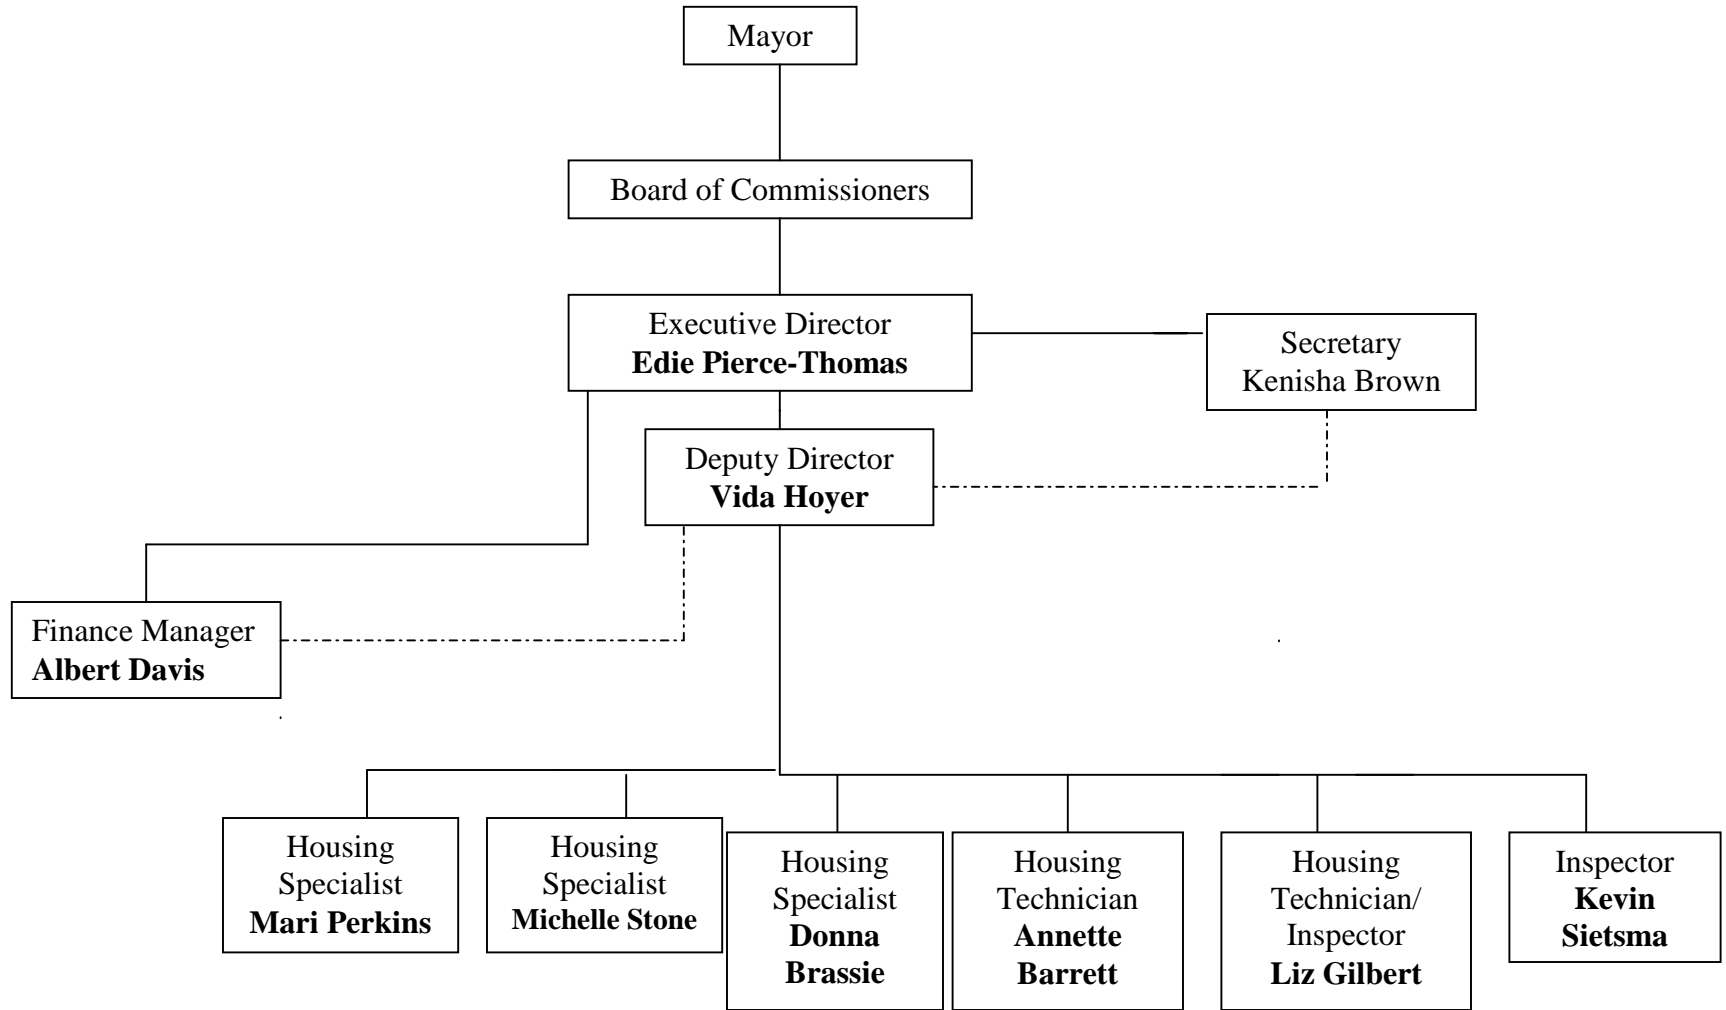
Mayor

Board of Commissioners

Executive Director
**Edie Pierce-Thomas**

Secretary
Kenisha Brown

Deputy Director
**Vida Hoyer**

Finance Manager
**Albert Davis**

Housing Specialist
**Mari Perkins**

Housing Specialist
**Michelle Stone**

Housing Specialist
**Donna Brassie**

Housing Technician
**Annette Barrett**

Housing Technician/ Inspector
**Liz Gilbert**

Inspector
**Kevin Sietsma**